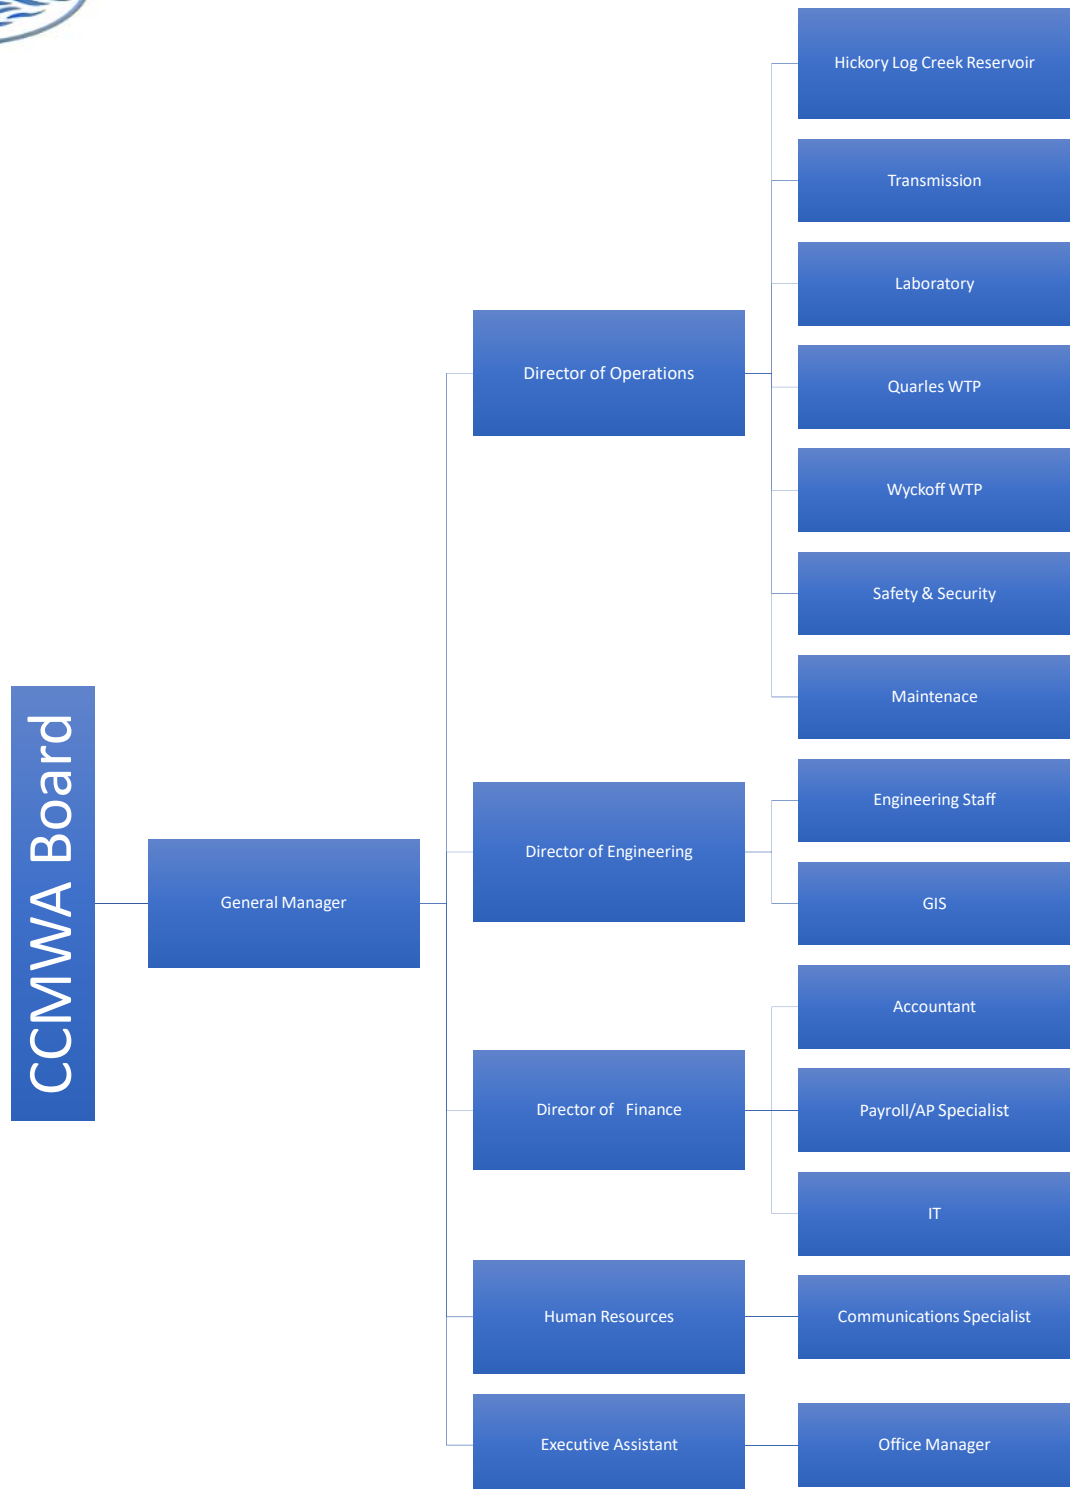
CCMWA Board

General Manager

Director of Operations

Hickory Log Creek Reservoir

Transmission

Laboratory

Quarles WTP

Wyckoff WTP

Safety & Security

Maintenace

Director of Engineering

Engineering Staff

GIS

Director of Finance

Accountant

Payroll/AP Specialist

IT

Human Resources

Communications Specialist

Executive Assistant

Office Manager